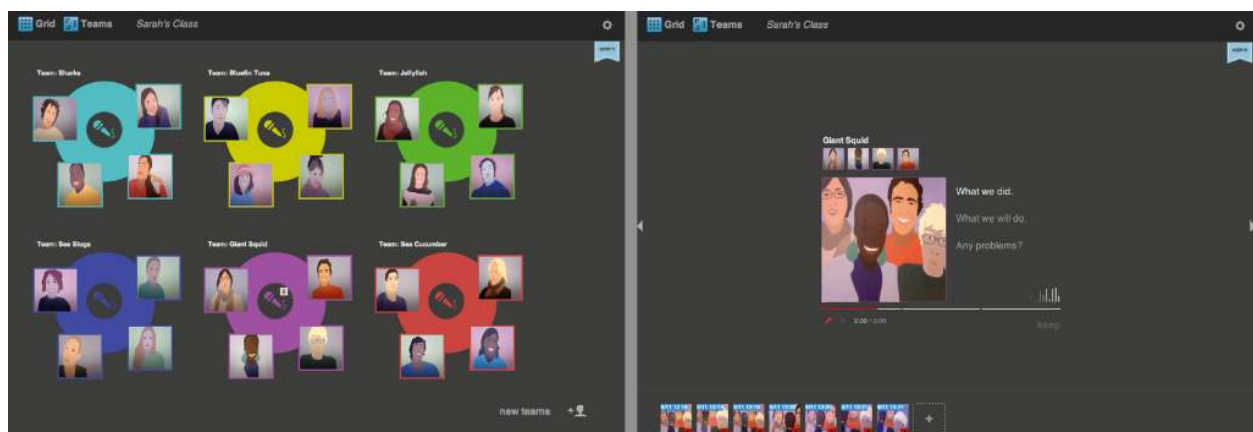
Grid Teams Sarah's Class

Team: Sharks

Team: Bluefin Tuna

Team: Jellyfish

Team: Sea Slugs

Team: Giant Squid

Team: Sea Cucumber

new teams

Grid Teams Sarah's Class

Giant Squid

What we did.

What we will do.

Any problems?

0:00 / 0:00

Keep

+